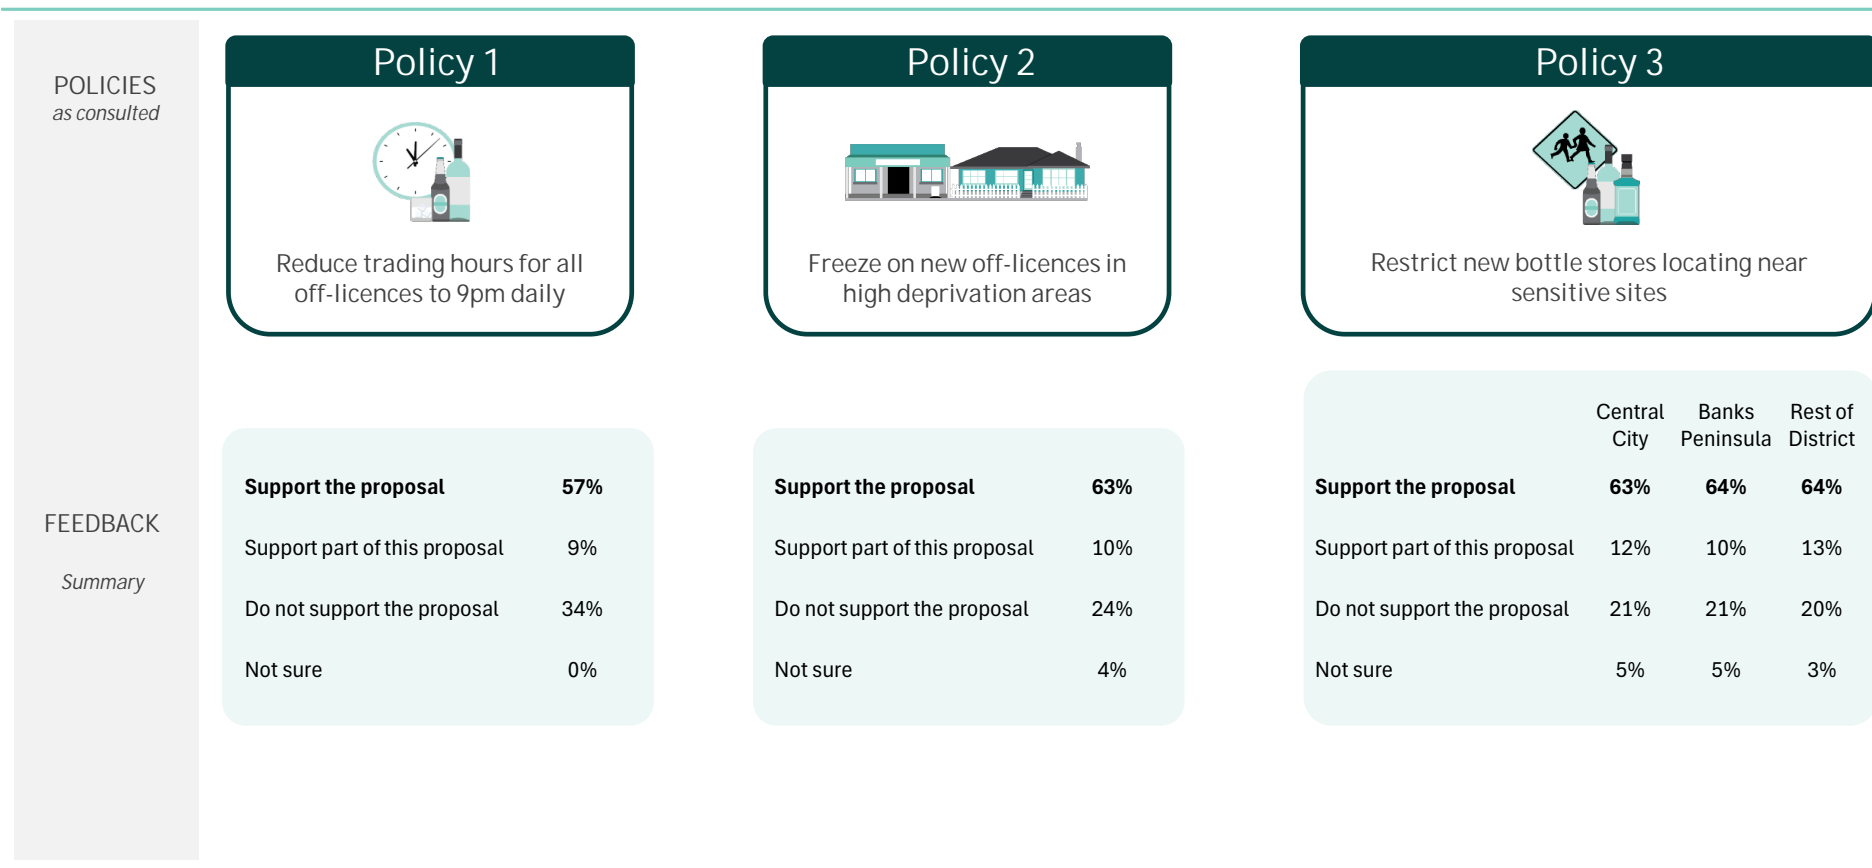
POLICIES
as consulted

Policy 1

Reduce trading hours for all off-licences to 9pm daily

Policy 2

Freeze on new off-licences in high deprivation areas

Policy 3

Restrict new bottle stores locating near sensitive sites

FEEDBACK

Summary

| | |
|---|---|
| **Support the proposal** | **57%** |
| Support part of this proposal | 9% |
| Do not support the proposal | 34% |
| Not sure | 0% |

| | |
|---|---|
| **Support the proposal** | **63%** |
| Support part of this proposal | 10% |
| Do not support the proposal | 24% |
| Not sure | 4% |

| | Central City | Banks Peninsula | Rest of District |
|---|---|---|---|
| **Support the proposal** | **63%** | **64%** | **64%** |
| Support part of this proposal | 12% | 10% | 13% |
| Do not support the proposal | 21% | 21% | 20% |
| Not sure | 5% | 5% | 3% |